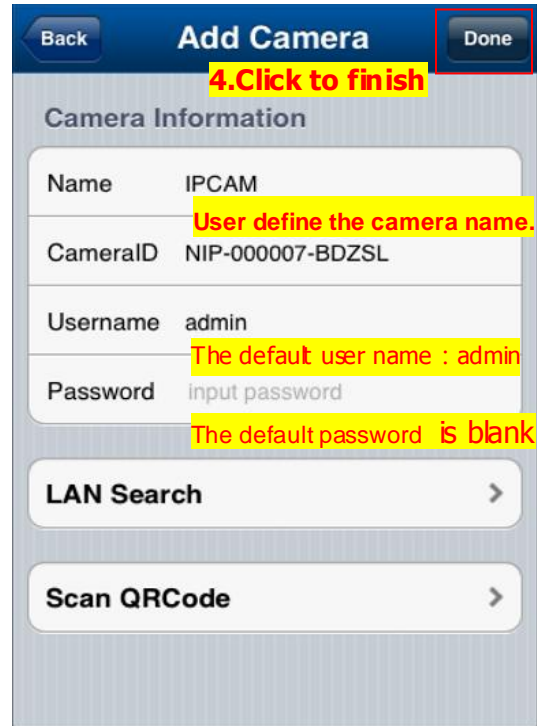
Back
Add Camera
Done
4.Click to finish

Camera Information

Name IPCAM
User define the camera name.
CameraID NIP-000007-BDZSL
Username admin
The default user name : admin
Password input password
The default password is blank

LAN Search

Scan QRCode